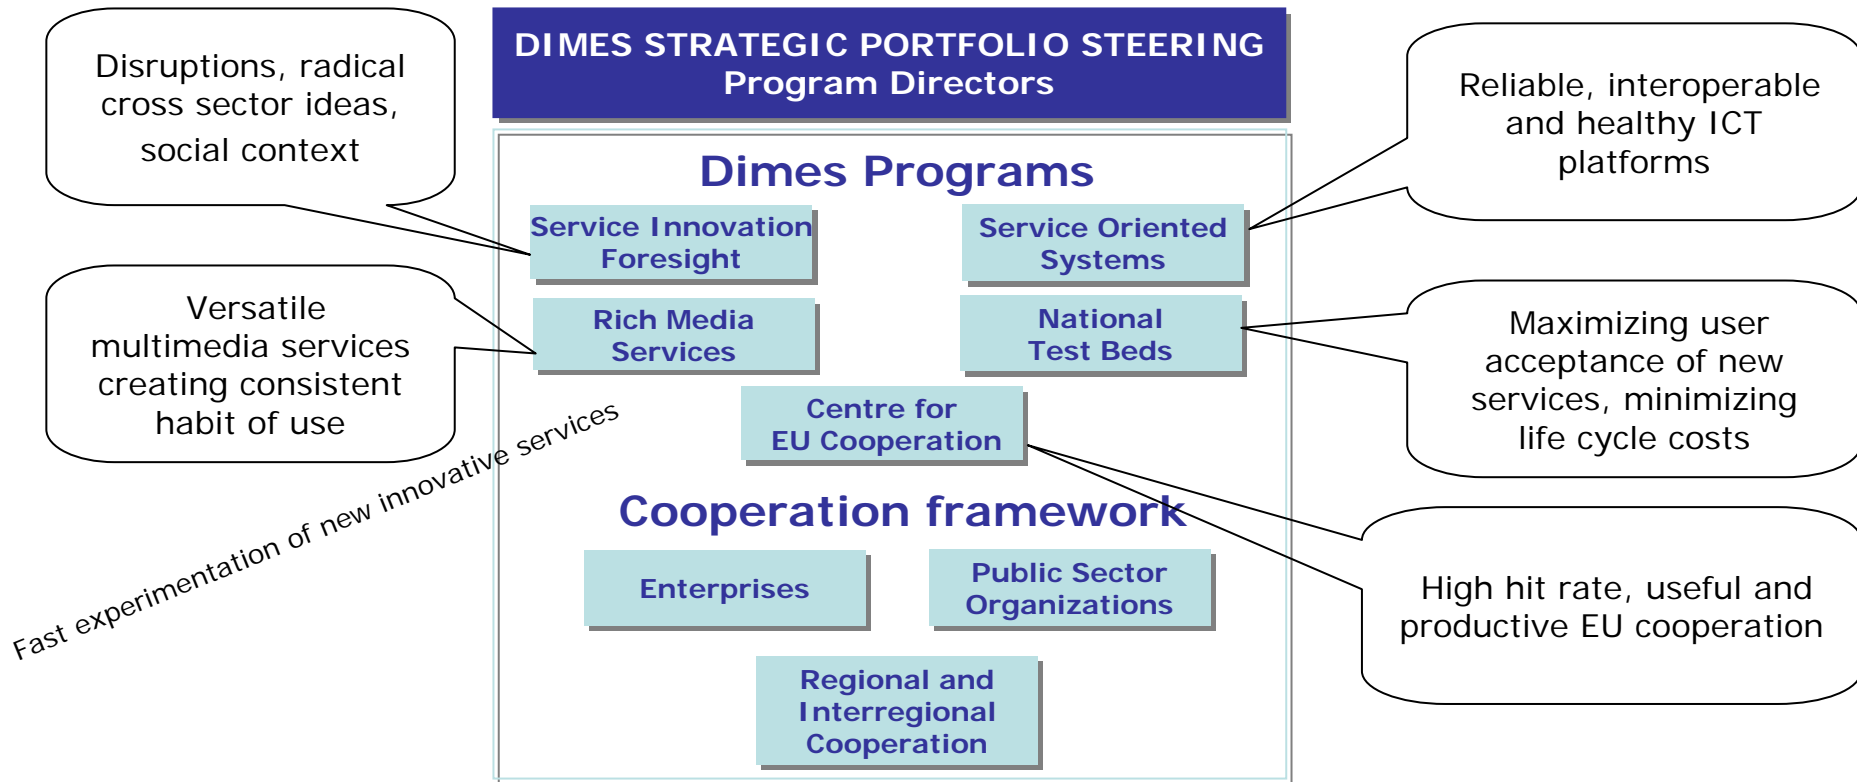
DIMES STRATEGIC PORTFOLIO STEERING
Program Directors

Disruptions, radical cross sector ideas, social context

Reliable, interoperable and healthy ICT platforms

Dimes Programs

Service Innovation Foresight

Service Oriented Systems

Versatile multimedia services creating consistent habit of use

Rich Media Services

National Test Beds

Maximizing user acceptance of new services, minimizing life cycle costs

Centre for EU Cooperation

Fast experimentation of new innovative services

Cooperation framework

High hit rate, useful and productive EU cooperation

Enterprises

Public Sector Organizations

Regional and Interregional Cooperation